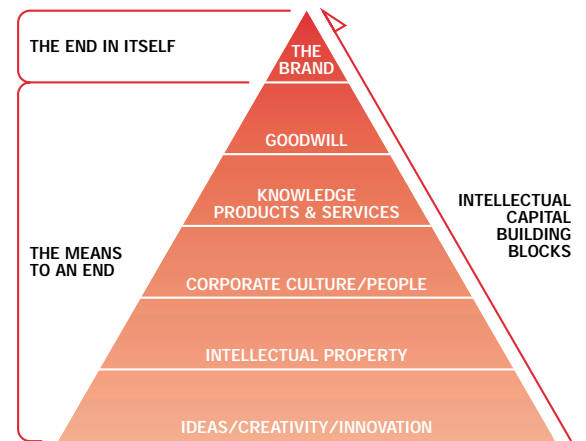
THE END IN ITSELF

THE BRAND

GOODWILL

KNOWLEDGE PRODUCTS & SERVICES

CORPORATE CULTURE/PEOPLE

INTELLECTUAL PROPERTY

IDEAS/CREATIVITY/INNOVATION

THE MEANS TO AN END

INTELLECTUAL CAPITAL BUILDING BLOCKS